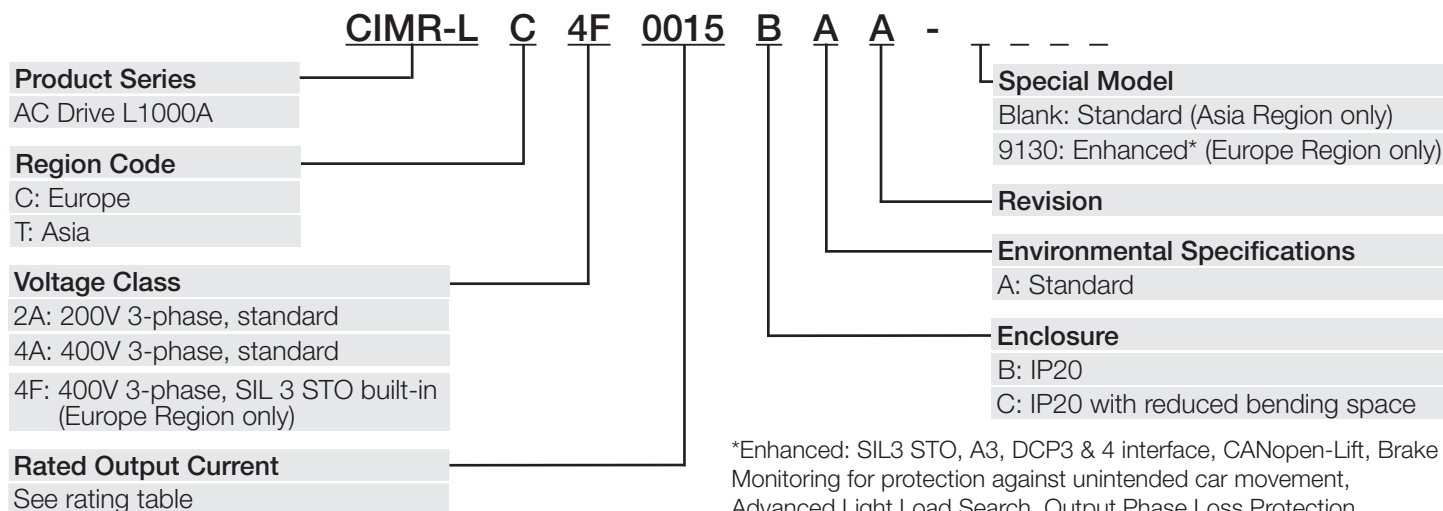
CIMR-L C 4F 0015 B A A - _ _ _ _

Product Series
AC Drive L1000A

Region Code
C: Europe
T: Asia

Voltage Class
2A: 200V 3-phase, standard
4A: 400V 3-phase, standard
4F: 400V 3-phase, SIL 3 STO built-in (Europe Region only)

Rated Output Current
See rating table

Special Model
Blank: Standard (Asia Region only)
9130: Enhanced* (Europe Region only)

Revision

Environmental Specifications
A: Standard

Enclosure
B: IP20
C: IP20 with reduced bending space

*Enhanced: SIL3 STO, A3, DCP3 & 4 interface, CANopen-Lift, Brake Monitoring for protection against unintended car movement, Advanced Light Load Search, Output Phase Loss Protection